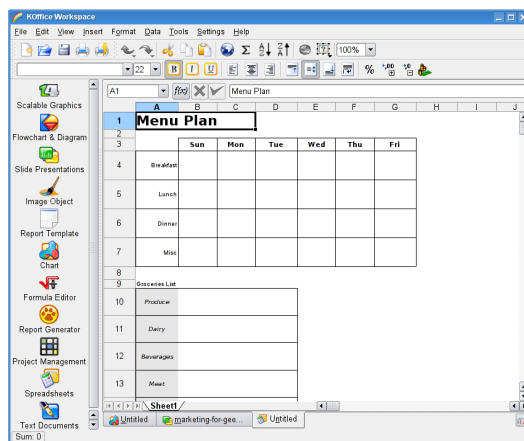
KOffice Workspace

File Edit View Insert Format Data Tools Settings Help

100%

22

B I U

%

Scalable Graphics
Flowchart & Diagram
Slide Presentations
Image Object
Report Template
Chart
Formula Editor
Report Generator
Project Management
Spreadsheets
Text Documents

A1

Menu Plan

| | A | B | C | D | E | F | G | H | I | J |
|---|---|---|---|---|---|---|---|---|---|---|
| 1 | Menu Plan | | | | | | | | | |
| 2 | | | | | | | | | | |
| 3 | | Sun | Mon | Tue | Wed | Thu | Fri | | | |
| 4 | Breakfast | | | | | | | | | |
| 5 | Lunch | | | | | | | | | |
| 6 | Dinner | | | | | | | | | |
| 7 | Misc | | | | | | | | | |
| 8 | | | | | | | | | | |
| 9 | Groceries List | | | | | | | | | |
| 10 | Produce | | | | | | | | | |
| 11 | Dairy | | | | | | | | | |
| 12 | Beverages | | | | | | | | | |
| 13 | Meat | | | | | | | | | |

Sheet1

Untitled
marketing-for-gee...
Untitled

Sum: 0